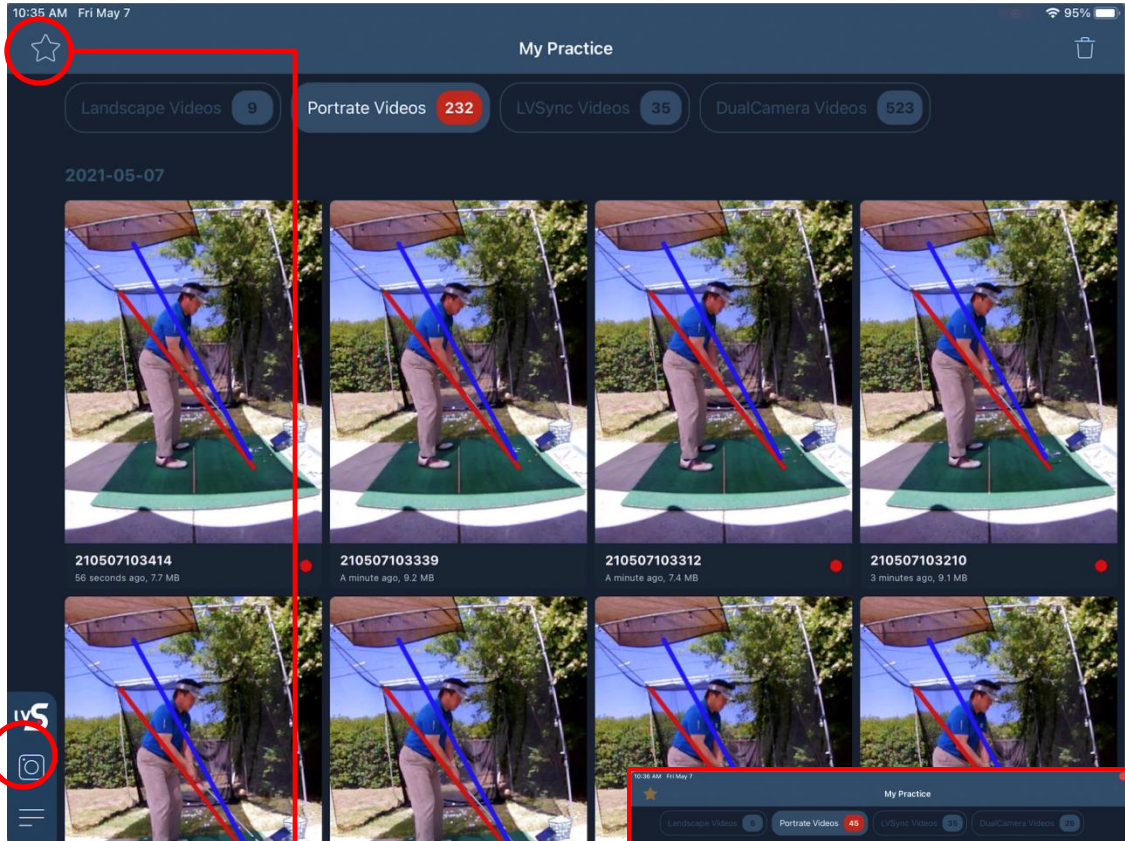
10:35 AM Fri May 7

95%

My Practice

Landscape Videos 9

Portrate Videos 232

LVSync Videos 35

DualCamera Videos 523

2021-05-07

210507103414
56 seconds ago, 7.7 MB

210507103339
A minute ago, 9.2 MB

210507103312
A minute ago, 7.4 MB

210507103210
3 minutes ago, 9.1 MB

LVS

10:36 AM Fri May 7

My Practice

Landscape Videos 6

Portrate Videos 45

LVSync Videos 35

DualCamera Videos 26